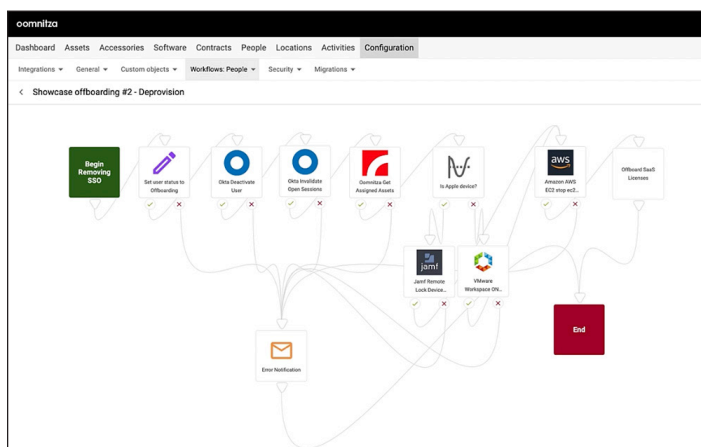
oomnitza

Dashboard Assets Accessories Software Contracts People Locations Activities Configuration

Integrations ▾ General ▾ Custom objects ▾ Workflows: People ▾ Security ▾ Migrations ▾

< Showcase offboarding #2 - Deprovision

Begin Removing SSO

Set user status to Offboarding

Okta Deactivate User

Okta Invalidate Open Sessions

Oomnitza Get Assigned Assets

Is Apple device?

aws

Amazon AWS EC2 stop ec2...

Offboard SaaS Licenses

jamf

Jamf Remote Lock Device...

VMware Workspace ON...

End

Error Notification